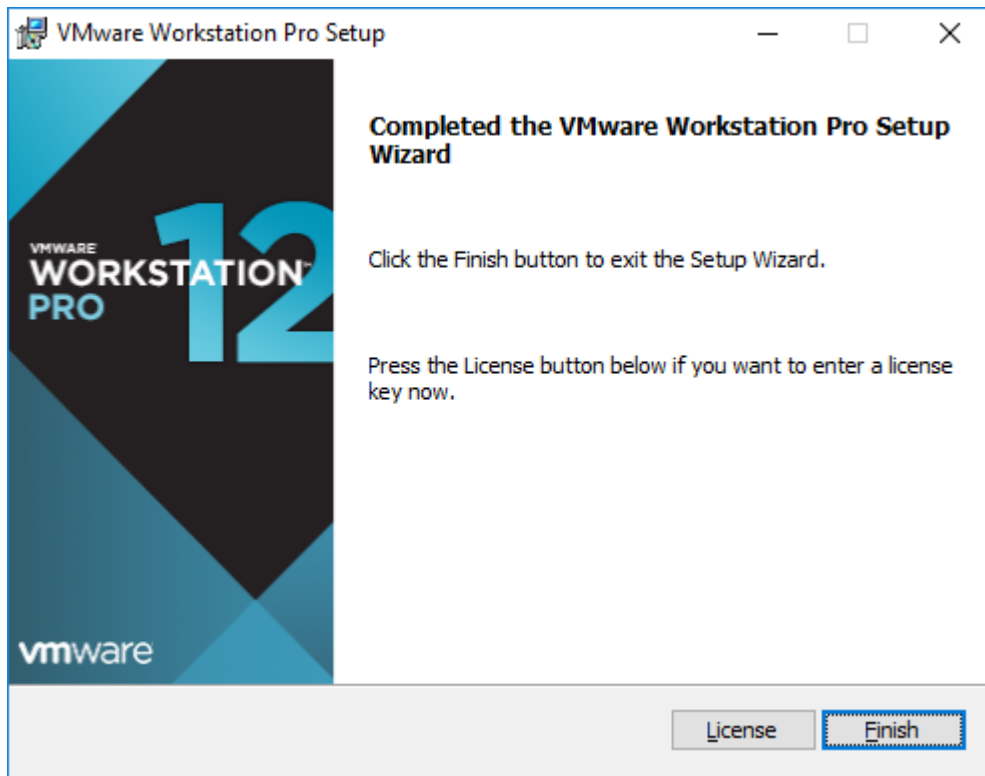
VMware Workstation Pro Setup

VMWARE
WORKSTATION
PRO
12

vmware

Completed the VMware Workstation Pro Setup Wizard

Click the Finish button to exit the Setup Wizard.

Press the License button below if you want to enter a license key now.

License Finish